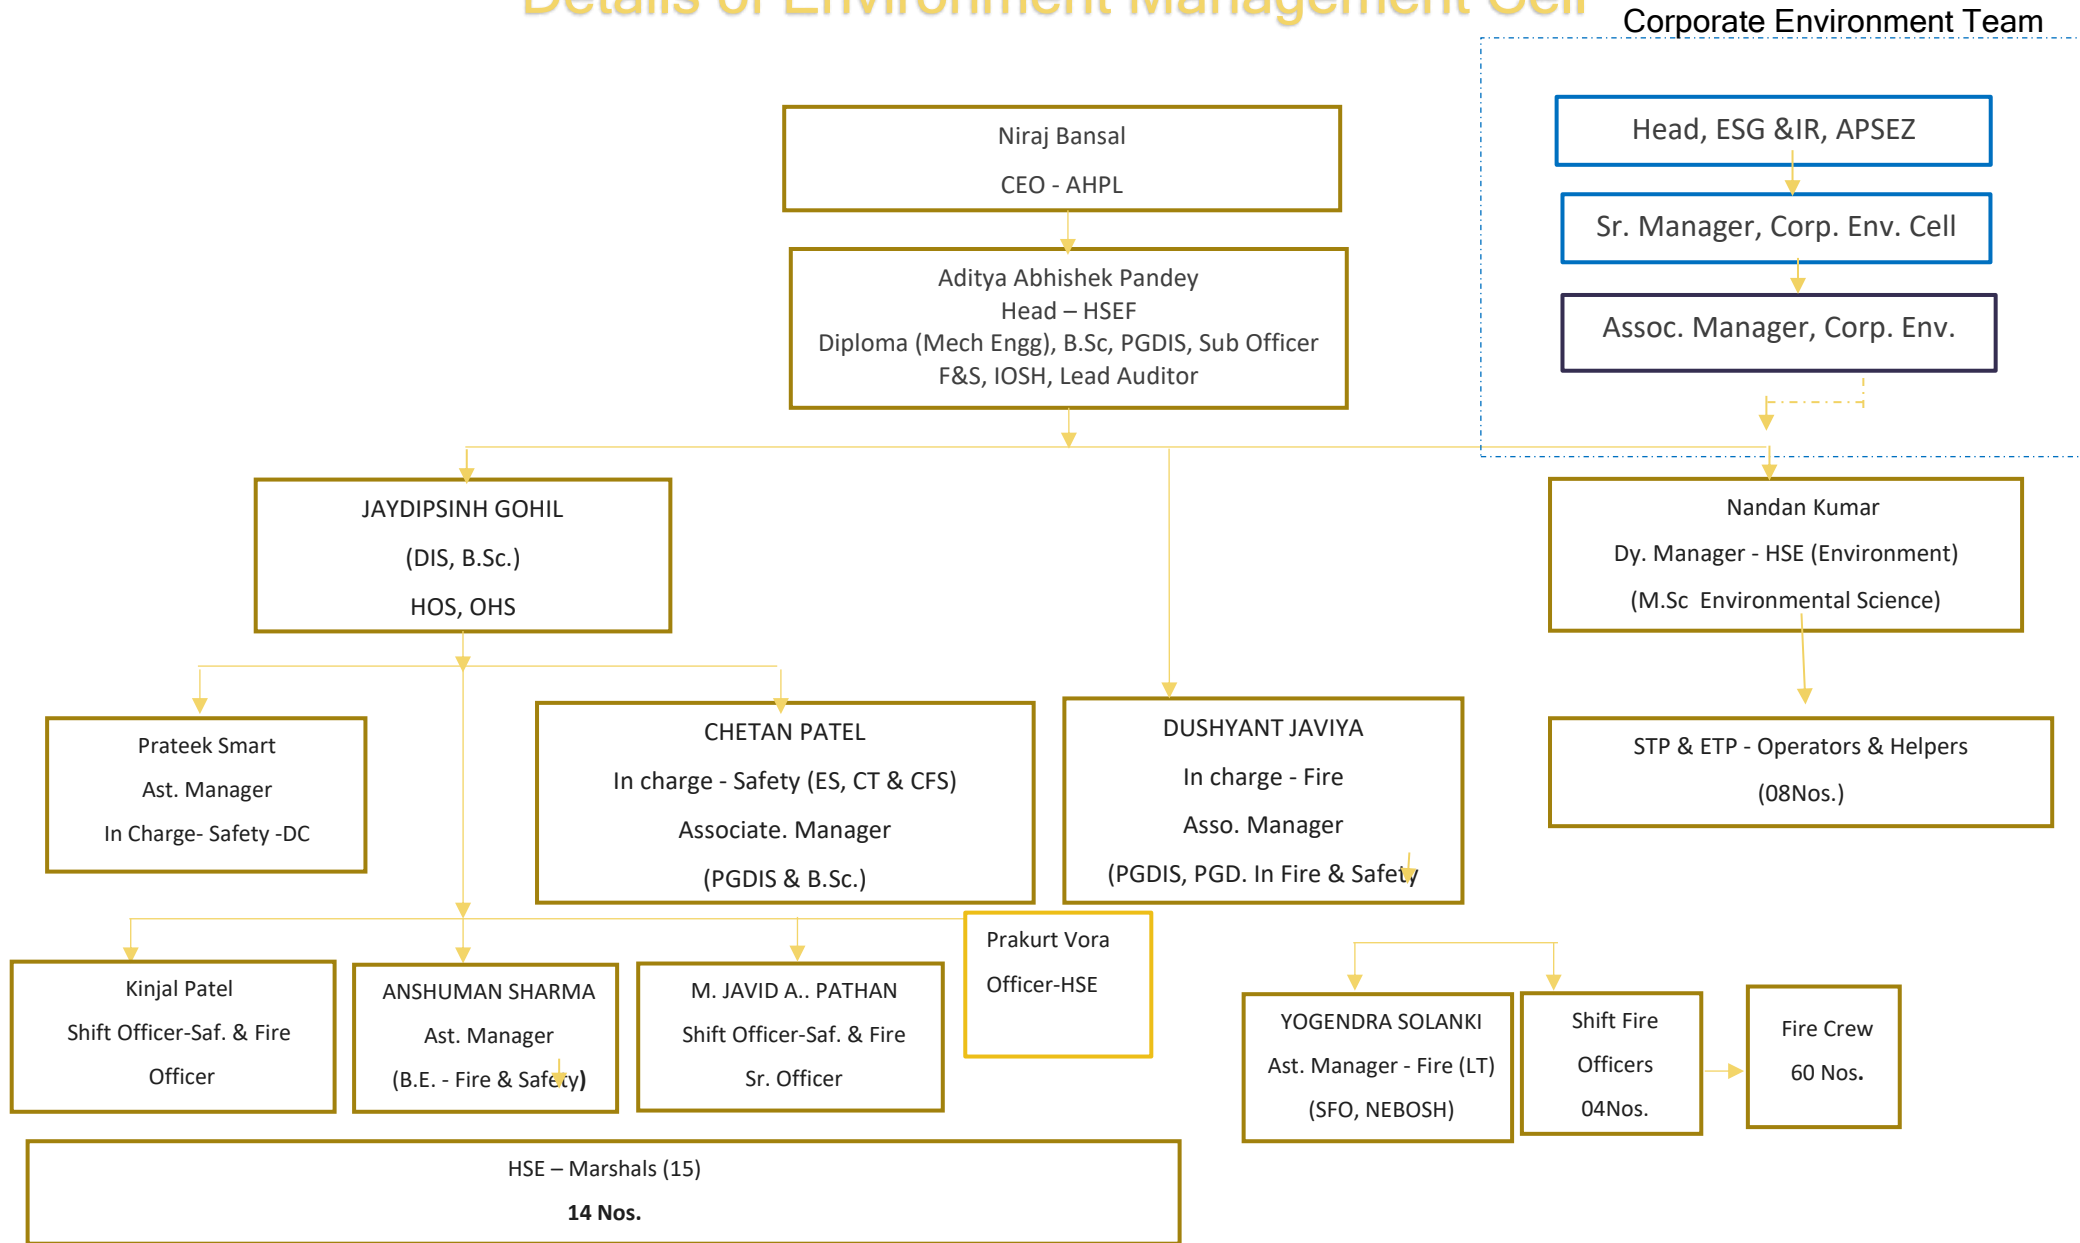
Details of Environment Management Cell

Corporate Environment Team

Head, ESG &IR, APSEZ

Sr. Manager, Corp. Env. Cell

Assoc. Manager, Corp. Env.

Niraj Bansal
CEO - AHPL

Aditya Abhishek Pandey
Head – HSEF
Diploma (Mech Engg), B.Sc, PGDIS, Sub Officer F&S, IOSH, Lead Auditor

JAYDIPSINH GOHIL
(DIS, B.Sc.)
HOS, OHS

Nandan Kumar
Dy. Manager - HSE (Environment)
(M.Sc Environmental Science)

Prateek Smart
Ast. Manager
In Charge- Safety -DC

CHETAN PATEL
In charge - Safety (ES, CT & CFS)
Associate. Manager
(PGDIS & B.Sc.)

DUSHYANT JAVIYA
In charge - Fire
Asso. Manager
(PGDIS, PGD. In Fire & Safety

STP & ETP - Operators & Helpers
(08Nos.)

Kinjal Patel
Shift Officer-Saf. & Fire Officer

ANSHUMAN SHARMA
Ast. Manager
(B.E. - Fire & Safety)

M. JAVID A.. PATHAN
Shift Officer-Saf. & Fire
Sr. Officer

Prakurt Vora
Officer-HSE

YOGENDRA SOLANKI
Ast. Manager - Fire (LT)
(SFO, NEBOSH)

Shift Fire Officers
04Nos.

Fire Crew
60 Nos.

HSE – Marshals (15)
14 Nos.